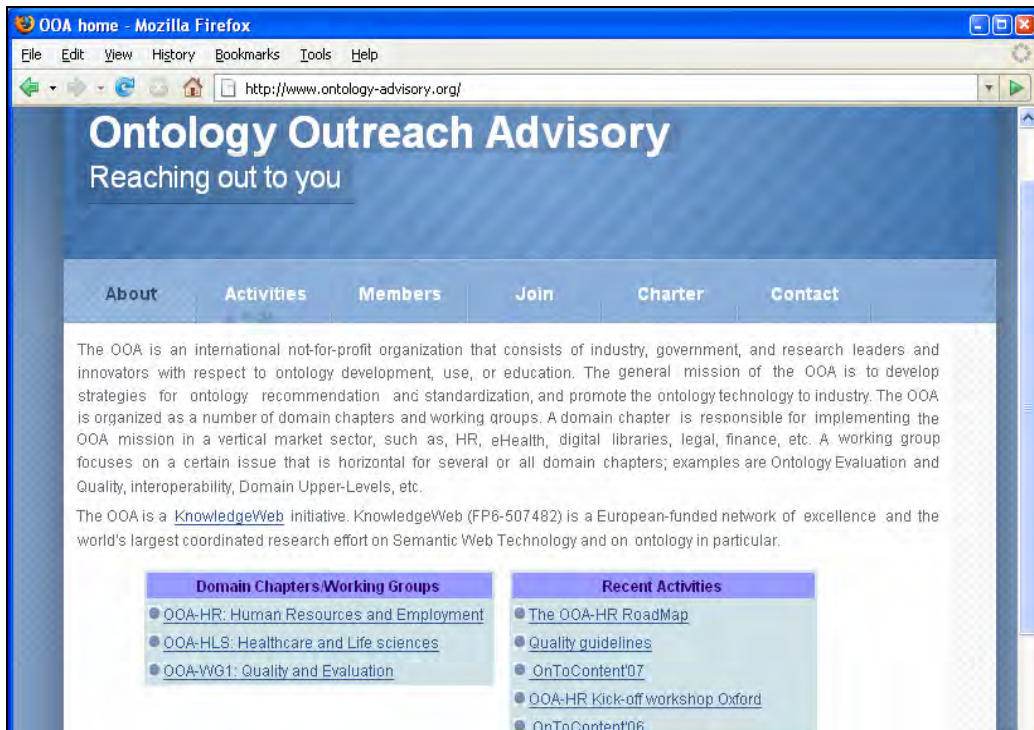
OOA home - Mozilla Firefox

File Edit View History Bookmarks Tools Help

http://www.ontology-advisory.org/

Ontology Outreach Advisory
Reaching out to you

About Activities Members Join Charter Contact

The OOA is an international not-for-profit organization that consists of industry, government, and research leaders and innovators with respect to ontology development, use, or education. The general mission of the OOA is to develop strategies for ontology recommendation and standardization, and promote the ontology technology to industry. The OOA is organized as a number of domain chapters and working groups. A domain chapter is responsible for implementing the OOA mission in a vertical market sector, such as, HR, eHealth, digital libraries, legal, finance, etc. A working group focuses on a certain issue that is horizontal for several or all domain chapters; examples are Ontology Evaluation and Quality, interoperability, Domain Upper-Levels, etc.

The OOA is a KnowledgeWeb initiative. KnowledgeWeb (FP6-507482) is a European-funded network of excellence and the world's largest coordinated research effort on Semantic Web Technology and on ontology in particular.

Domain Chapters/Working Groups
OOA-HR: Human Resources and Employment
OOA-HLS: Healthcare and Life sciences
OOA-WG1: Quality and Evaluation

Recent Activities
The OOA-HR RoadMap
Quality guidelines
OnToContent'07
OOA-HR Kick-off workshop Oxford
OnToContent'06